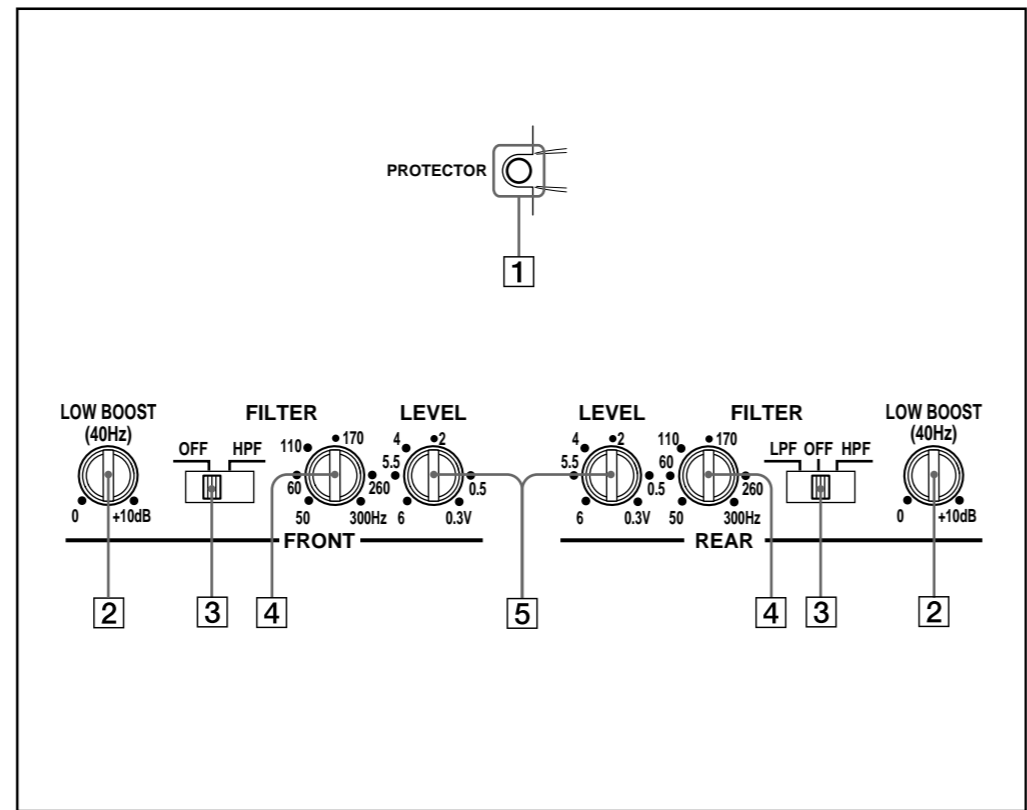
PROTECTOR

1

LOW BOOST (40Hz)
0 +10dB

FILTER
OFF HPF

110 170 60 260 50 300Hz

LEVEL
4 2 5.5 0.5 6 0.3V

FRONT

LEVEL
4 2 5.5 0.5 6 0.3V

FILTER
110 170 60 260 50 300Hz

LPF OFF HPF

LOW BOOST (40Hz)
0 +10dB

REAR

2 3 4 5 4 3 2